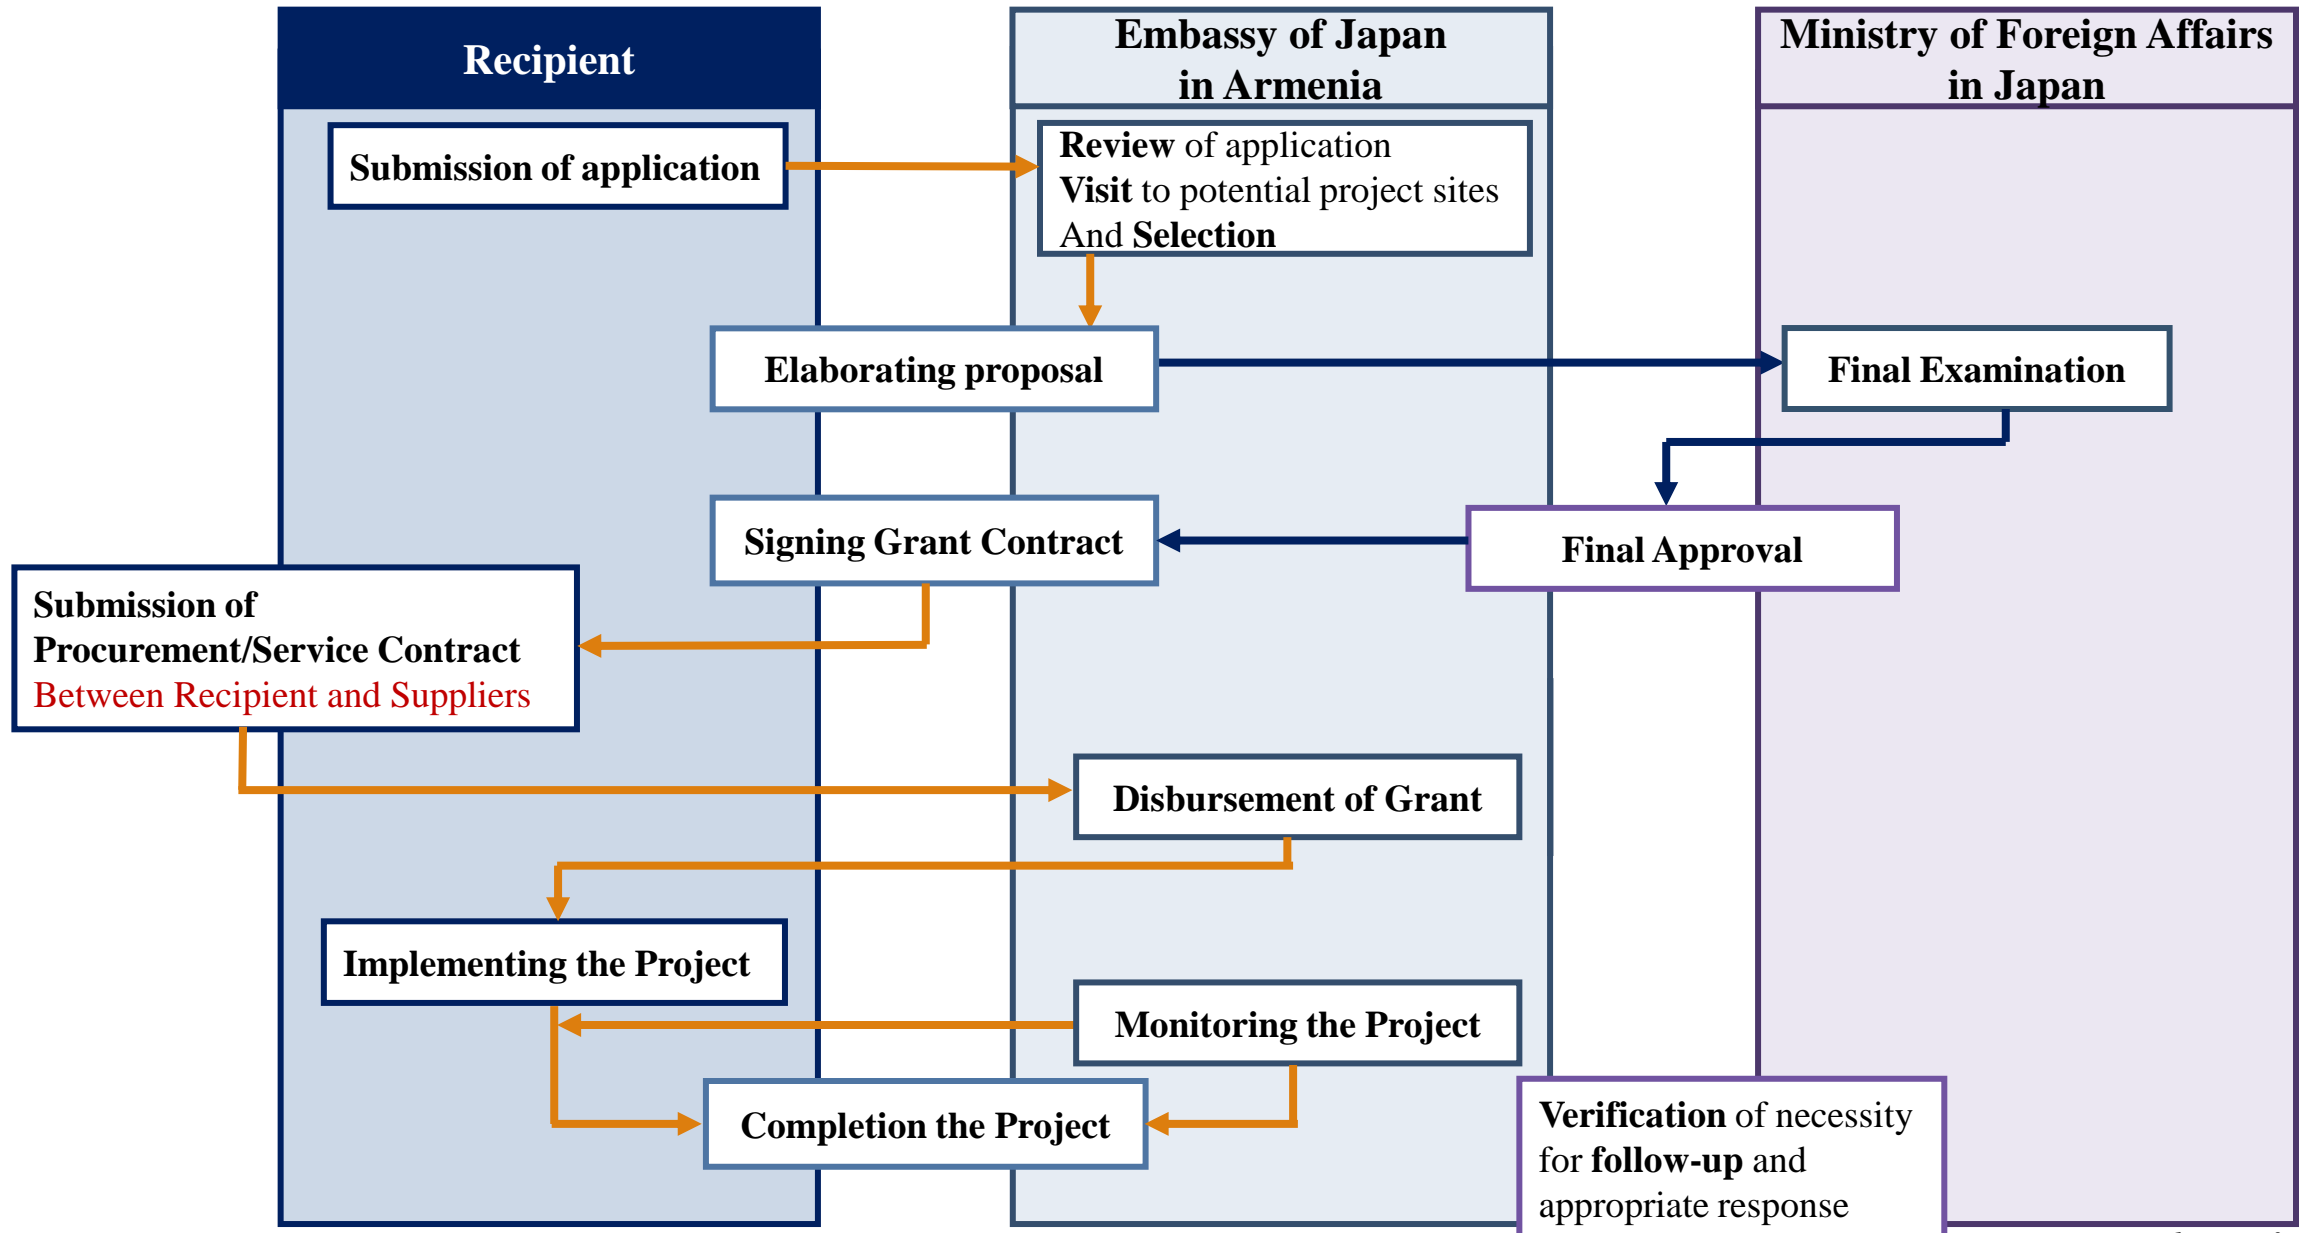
Recipient

Embassy of Japan in Armenia

Ministry of Foreign Affairs in Japan

Submission of application

Review of application
Visit to potential project sites
And Selection

Elaborating proposal

Final Examination

Final Approval

Signing Grant Contract

Submission of Procurement/Service Contract
Between Recipient and Suppliers

Disbursement of Grant

Implementing the Project

Monitoring the Project

Completion the Project

Verification of necessity for follow-up and appropriate response